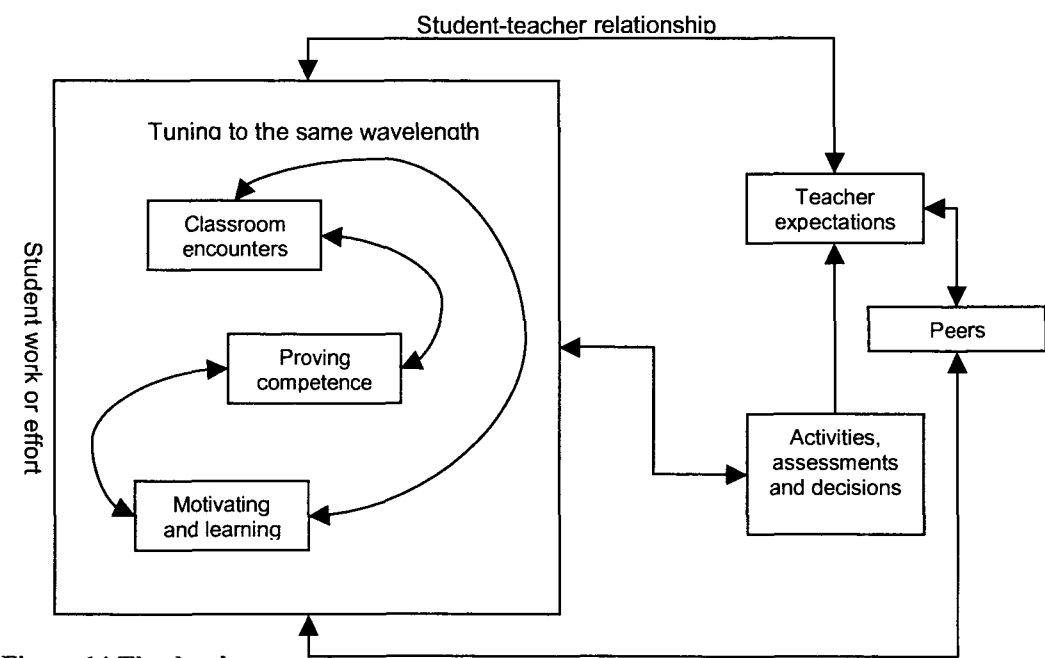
Student-teacher relationship

Tuning to the same wavelength

Classroom encounters

Proving competence

Motivating and learning

Student work or effort

Teacher expectations

Peers

Activities, assessments and decisions

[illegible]